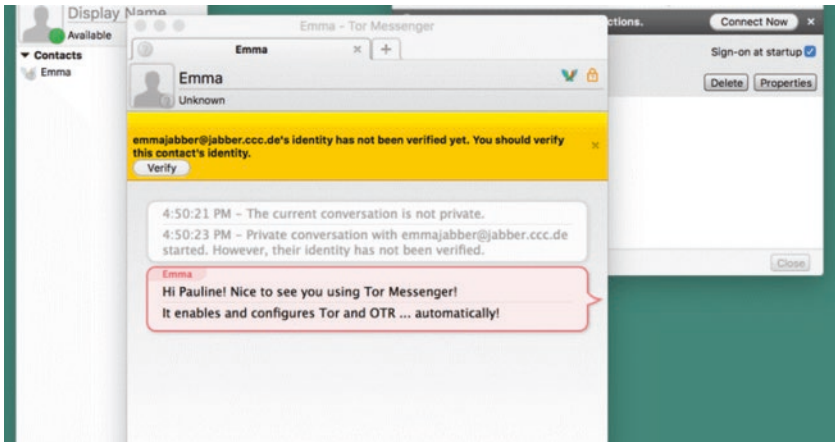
Display Name
Available
Contacts
Emma

Emma - Tor Messenger

Emma

Emma
Unknown

emmajabber@jabber.ccc.de's identity has not been verified yet. You should verify this contact's identity.
Verify

4:50:21 PM - The current conversation is not private.
4:50:23 PM - Private conversation with emmajabber@jabber.ccc.de started. However, their identity has not been verified.

Emma
Hi Pauline! Nice to see you using Tor Messenger!
It enables and configures Tor and OTR ... automatically!

ctions.
Connect Now
Sign-on at startup
Delete
Properties
Close